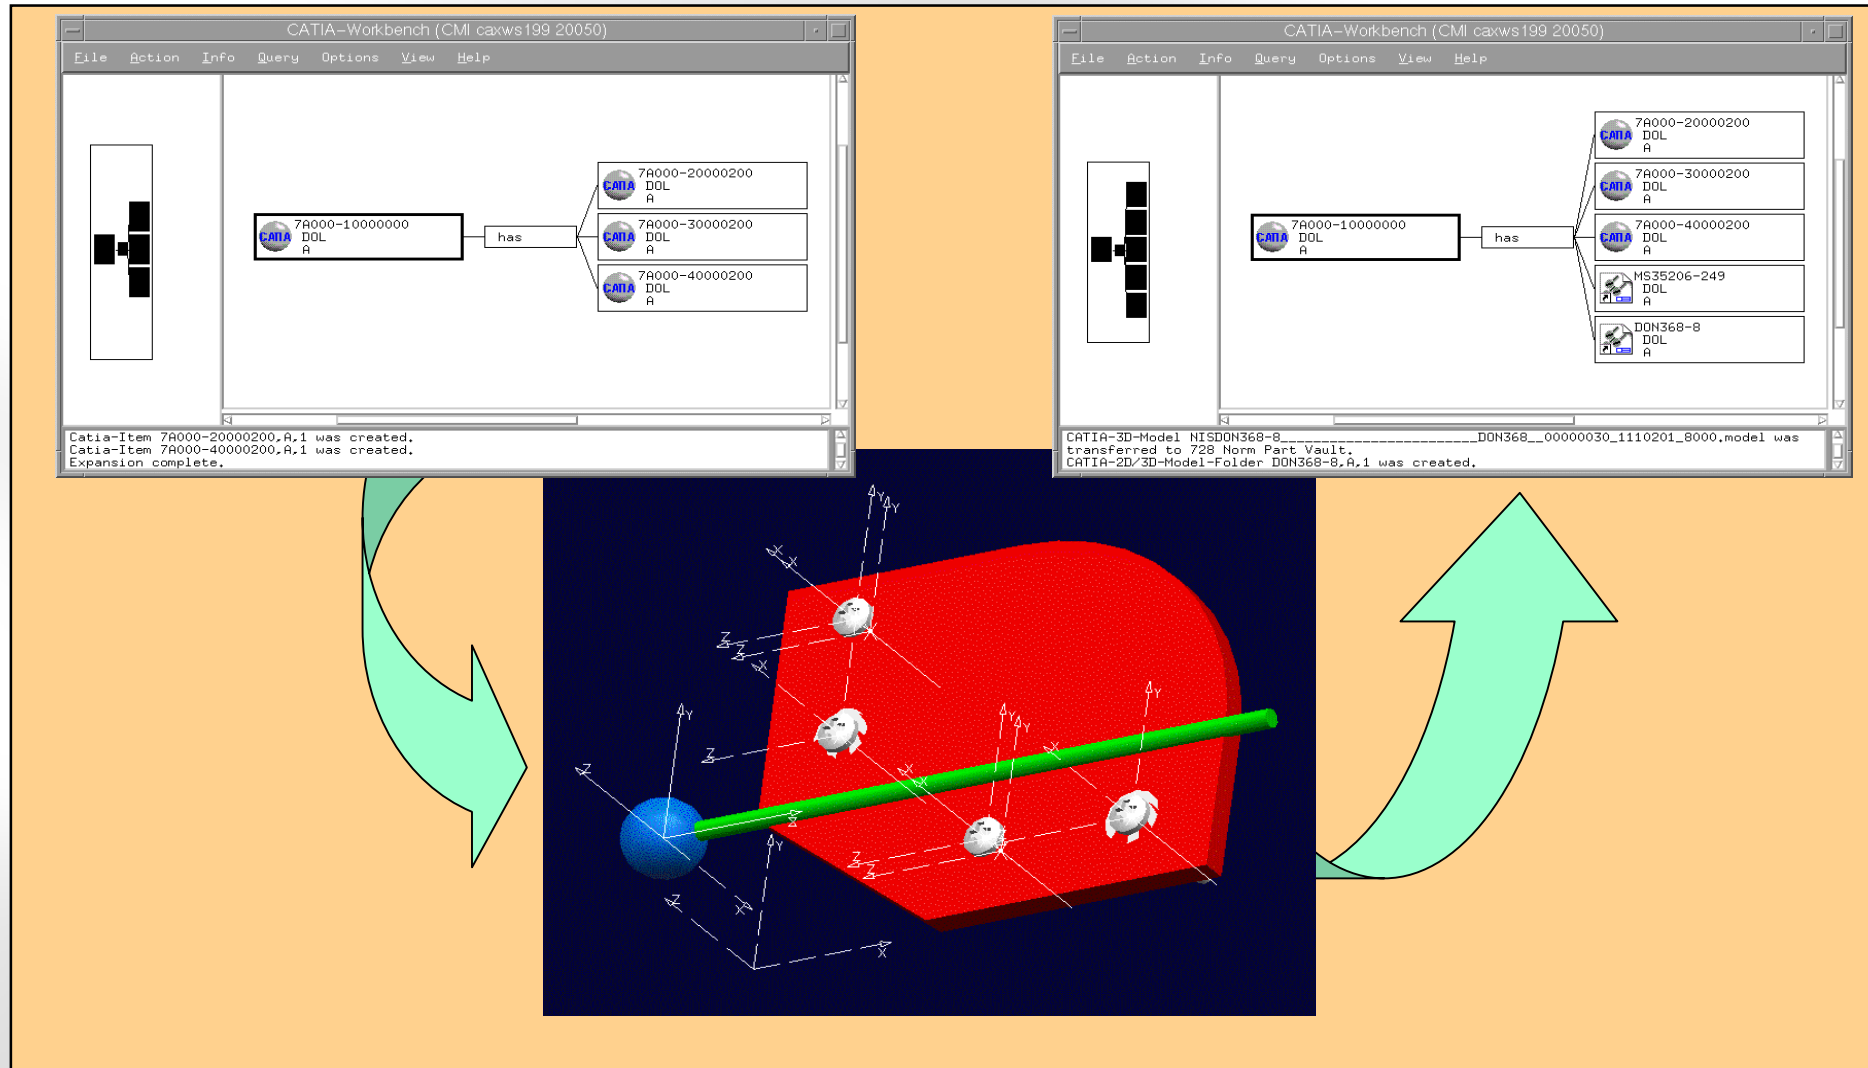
CATIA–Workbench (CMI caxws199 20050)

File Action Info Query Options View Help

CATIA 7A000-10000000 DOL A

has

CATIA 7A000-20000200 DOL A

CATIA 7A000-30000200 DOL A

CATIA 7A000-40000200 DOL A

Catia-Item 7A000-20000200.A.1 was created.
Catia-Item 7A000-40000200.A.1 was created.
Expansion complete.

CATIA–Workbench (CMI caxws199 20050)

File Action Info Query Options View Help

CATIA 7A000-10000000 DOL A

has

CATIA 7A000-20000200 DOL A

CATIA 7A000-30000200 DOL A

CATIA 7A000-40000200 DOL A

MS35206-249 DOL A

DON368-8 DOL A

CATIA-3D-Model NISDON368-8________________________DON368__00000030_1110201_8000.model was transferred to 728 Norm Part Vault.
CATIA-2D/3D-Model-Folder DON368-8.A.1 was created.

Y Y X Z Z X Y Z Y Y Y X X Y Z Z Z Z Z Y Z X X